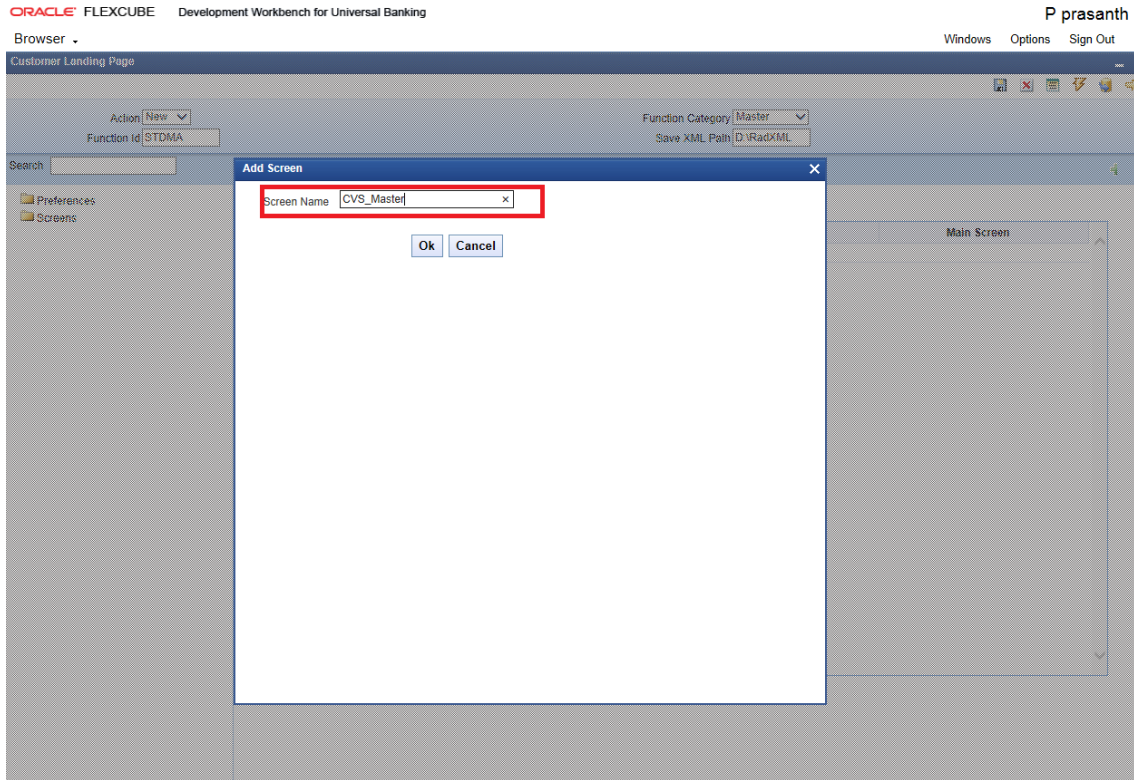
ORACLE FLEXCUBE Development Workbench for Universal Banking

P prasanth

Browser

Windows Options Sign Out

Customer Landing Page

Action New

Function Id STDMA

Function Category Master

Save XML Path D:\RadXML

Search

Preferences

Screens

Add Screen

Screen Name CVS_Master

Ok Cancel

Main Screen